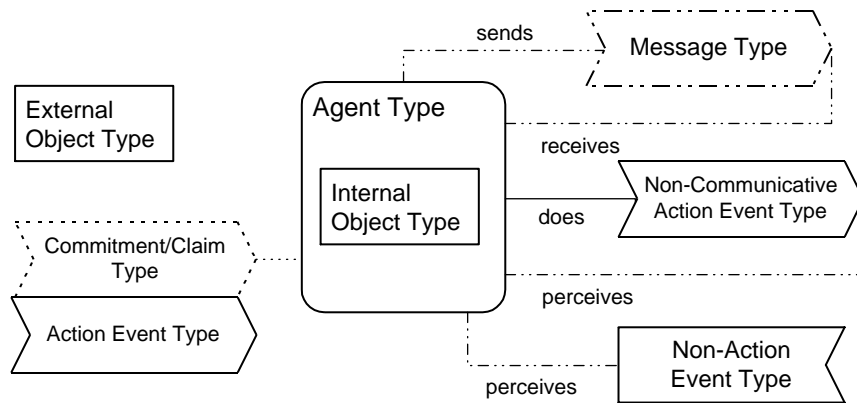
sends

Message Type

External Object Type

Agent Type

receives

Internal Object Type

Non-Communicative Action Event Type

does

Commitment/Claim Type

perceives

Action Event Type

Non-Action Event Type

perceives